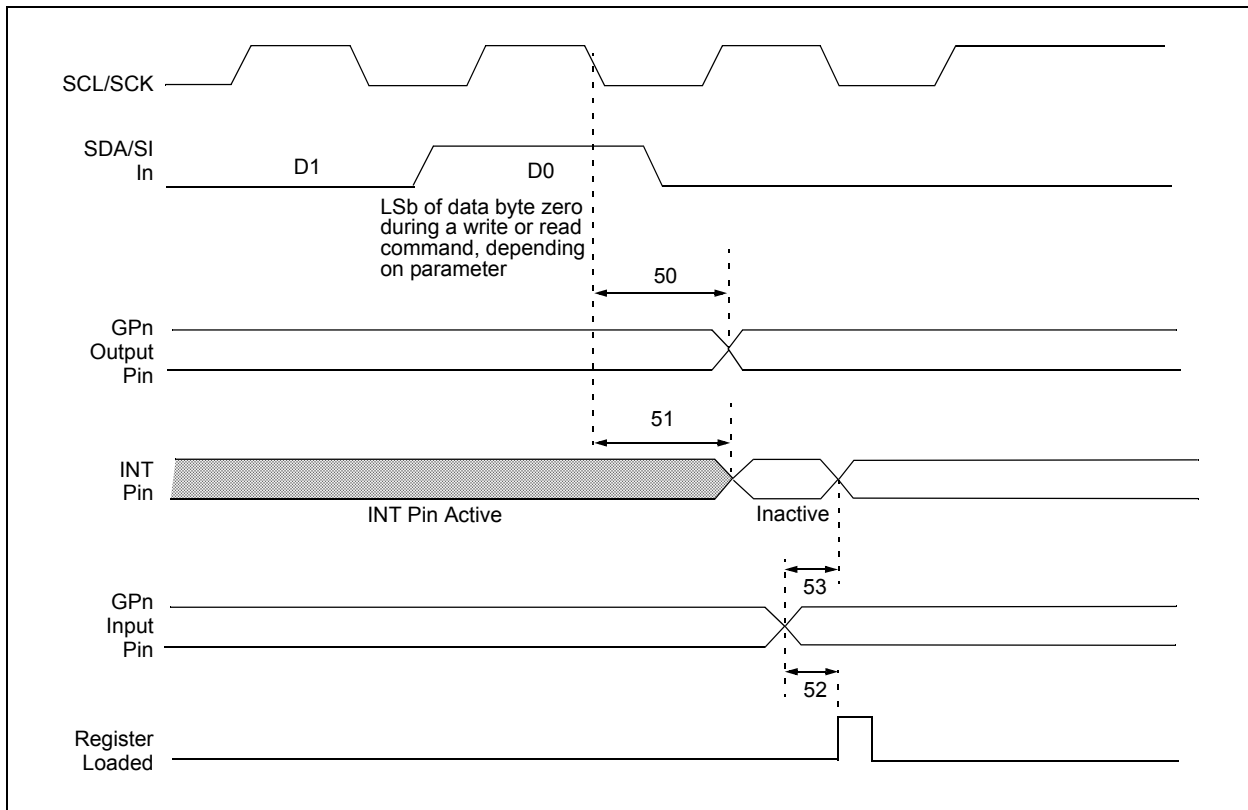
SCL/SCK

SDA/SI In

D1

D0

LSb of data byte zero during a write or read command, depending on parameter

50

GPn Output Pin

51

INT Pin

INT Pin Active

Inactive

53

GPn Input Pin

52

Register Loaded